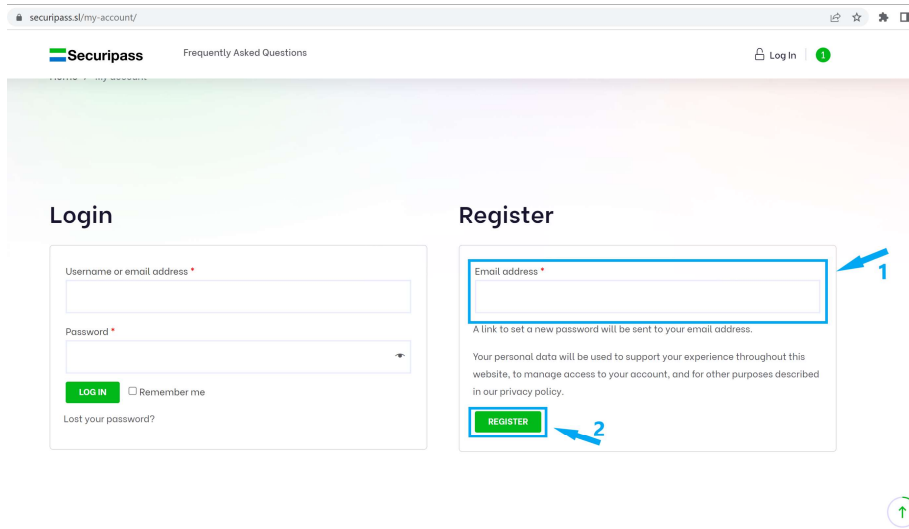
securipass.sl/my-account/

Securipass

Frequently Asked Questions

Log In

1

Home / My account

Login

Username or email address *

Password *

LOG IN

Remember me

Lost your password?

Register

Email address *

1

A link to set a new password will be sent to your email address.

Your personal data will be used to support your experience throughout this website, to manage access to your account, and for other purposes described in our privacy policy.

REGISTER

2